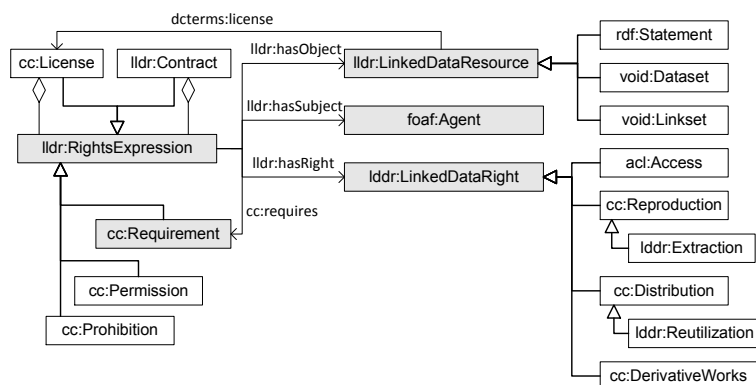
dcterms:license

cc:License

lldr:Contract

lldr:hasObject

lldr:LinkedDataResource

rdf:Statement

void:Dataset

void:Linkset

lldr:hasSubject

foaf:Agent

lldr:RightsExpression

lldr:hasRight

lddr:LinkedDataRight

acl:Access

cc:requires

cc:Reproduction

cc:Requirement

lddr:Extraction

cc:Permission

cc:Distribution

cc:Prohibition

lddr:Reutilization

cc:DerivativeWorks